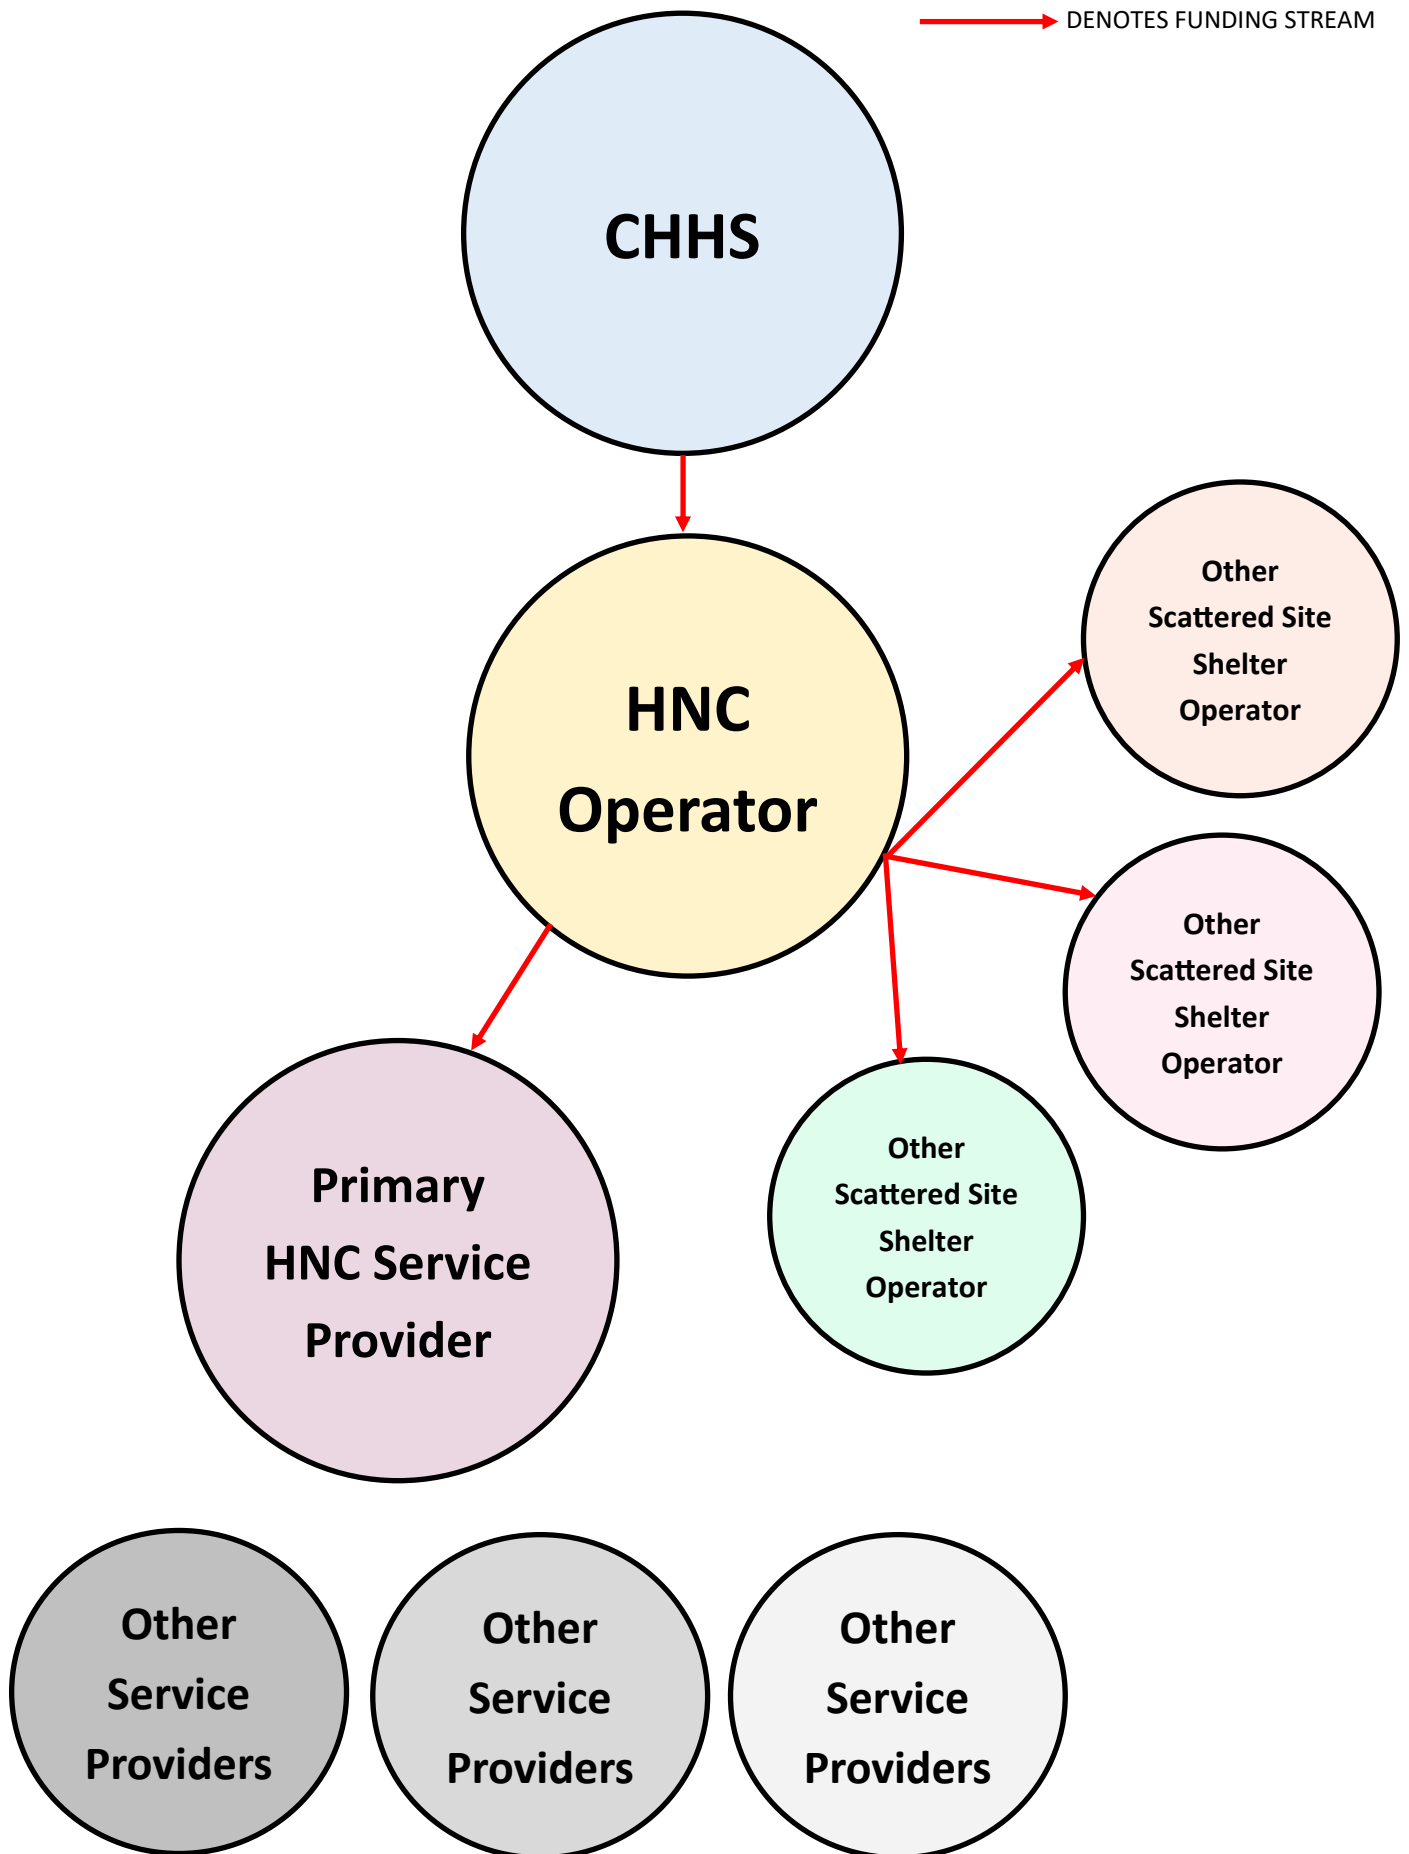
DENOTES FUNDING STREAM

CHHS

HNC Operator

Other Scattered Site Shelter Operator

Other Scattered Site Shelter Operator

Primary HNC Service Provider

Other Scattered Site Shelter Operator

Other Service Providers

Other Service Providers

Other Service Providers